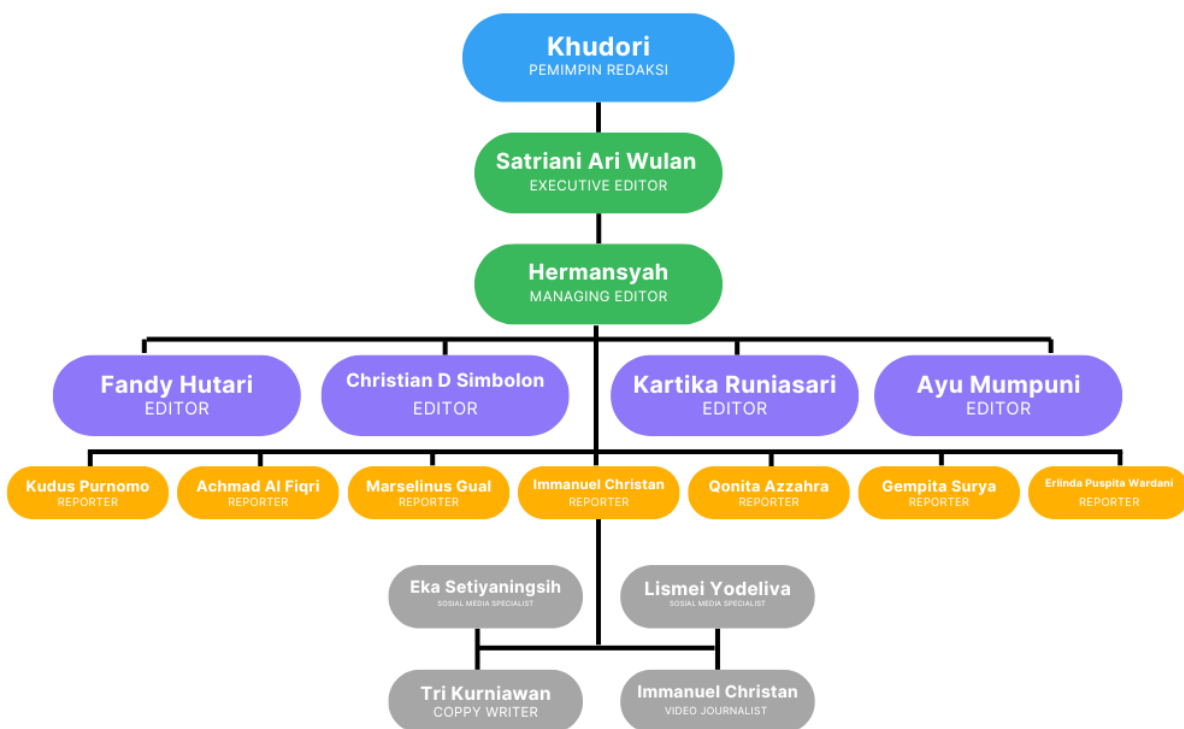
Khudori
PEMIMPIN REDAKSI

Satriani Ari Wulan
EXECUTIVE EDITOR

Hermansyah
MANAGING EDITOR

Fandy Hutari
EDITOR

Christian D Simbolon
EDITOR

Kartika Runiasari
EDITOR

Ayu Mumpuni
EDITOR

Kudus Purnomo
REPORTER

Achmad Al Fiqri
REPORTER

Marselinus Gual
REPORTER

Immanuel Christan
REPORTER

Qonita Azzahra
REPORTER

Gempita Surya
REPORTER

Erlinda Puspita Wardani
REPORTER

Eka Setiyaningsih
SOSIAL MEDIA SPECIALIST

Lismei Yodeliva
SOSIAL MEDIA SPECIALIST

Tri Kurniawan
COPPY WRITER

Immanuel Christan
VIDEO JOURNALIST